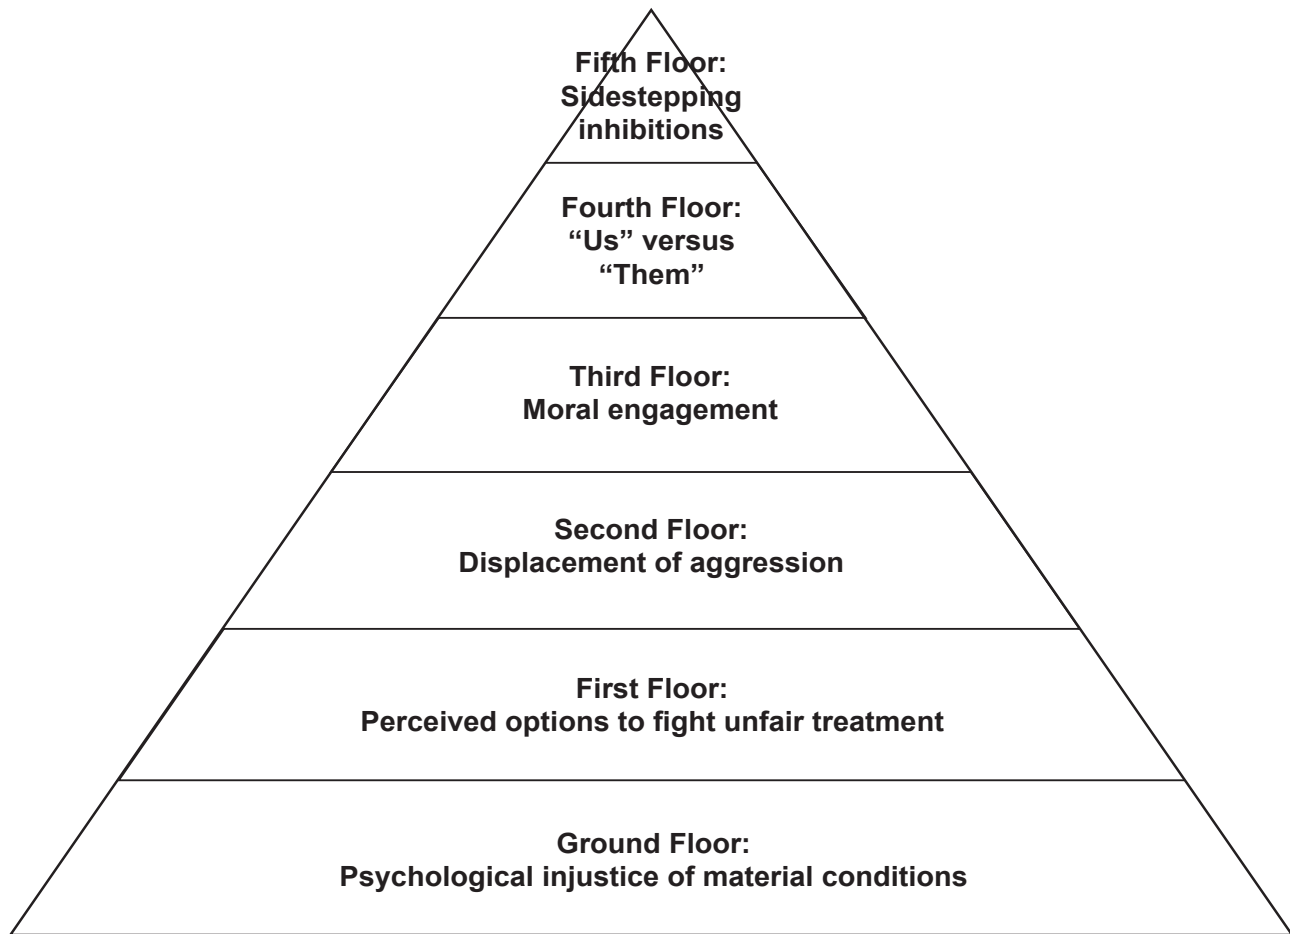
Fifth Floor:
Sidestepping inhibitions

Fourth Floor:
“Us” versus “Them”

Third Floor:
Moral engagement

Second Floor:
Displacement of aggression

First Floor:
Perceived options to fight unfair treatment

Ground Floor:
Psychological injustice of material conditions